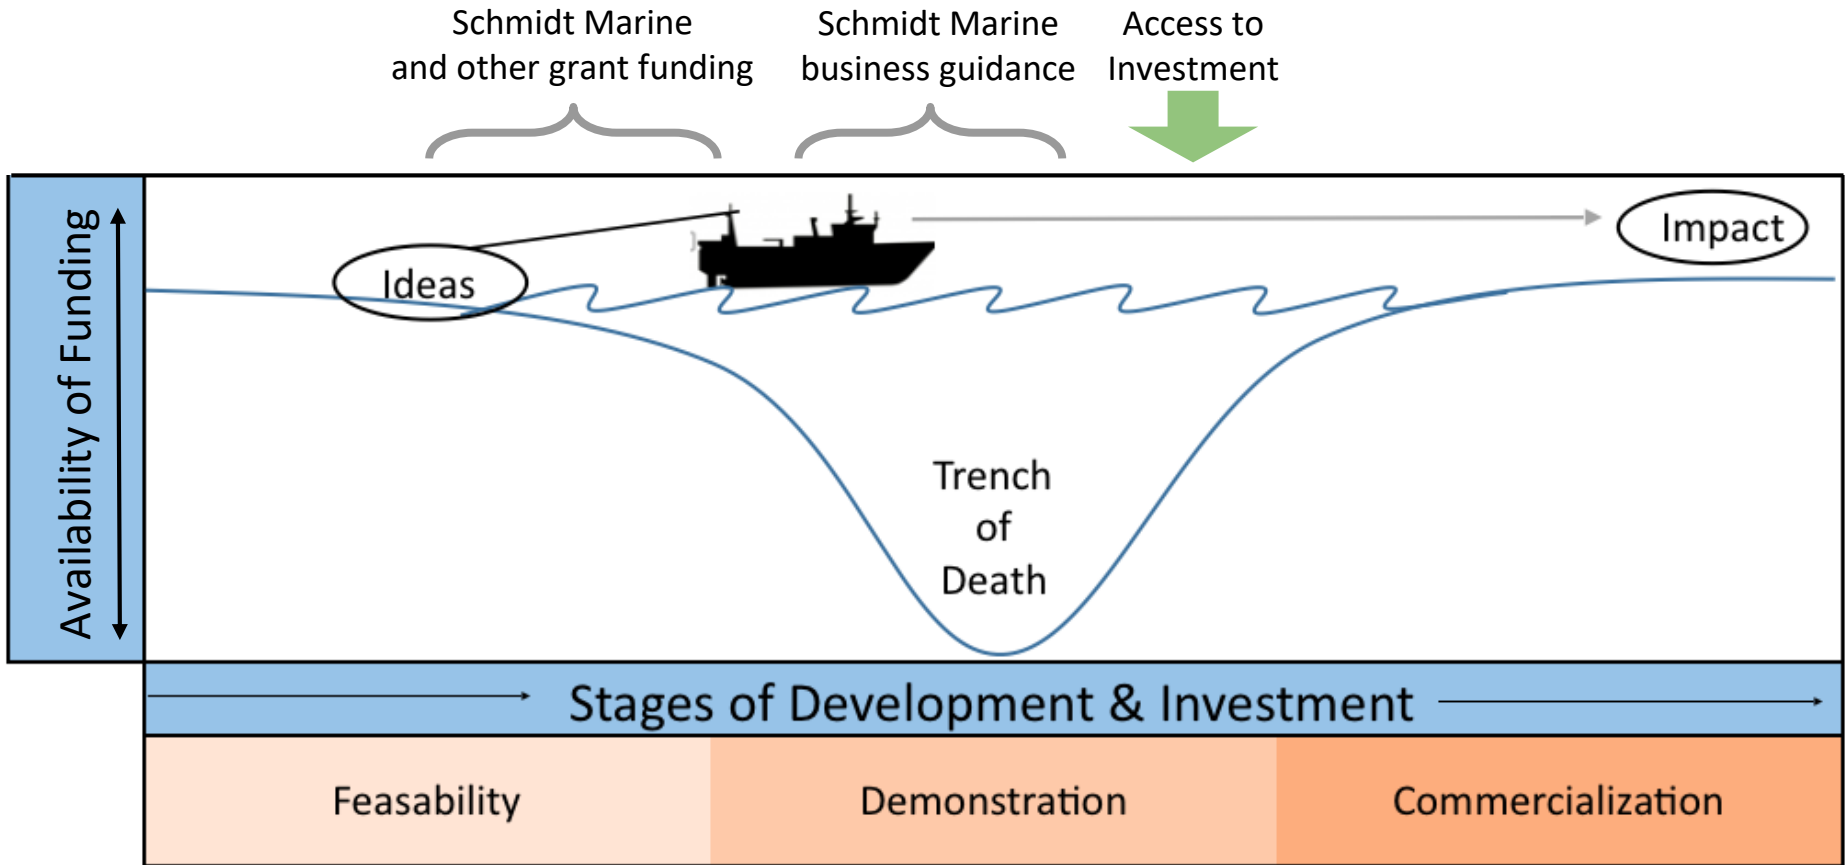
Schmidt Marine and other grant funding

Schmidt Marine business guidance

Access to Investment

Availability of Funding

Ideas

Impact

Trench of Death

Stages of Development & Investment

| Feasability | Demonstration | Commercialization |